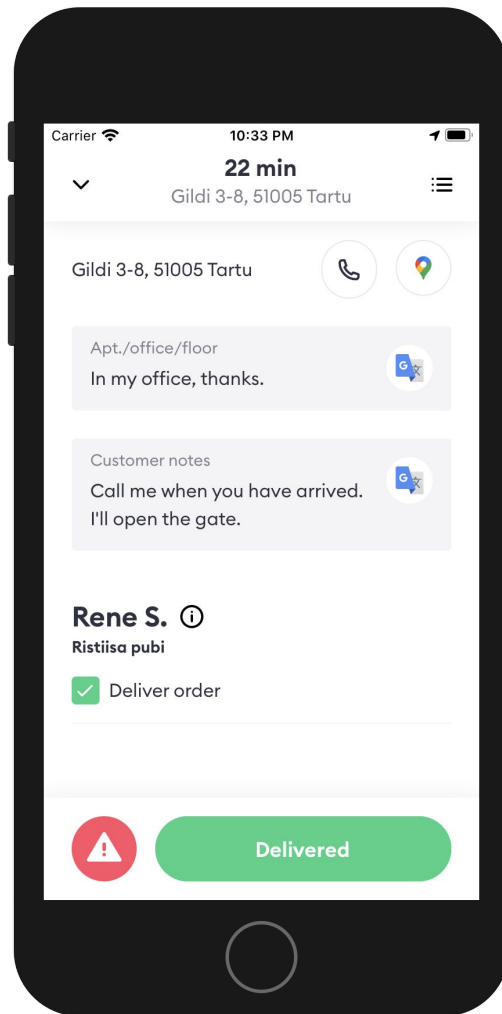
Carrier
10:33 PM

22 min
Gildi 3-8, 51005 Tartu

Gildi 3-8, 51005 Tartu

Apt./office/floor
In my office, thanks.

Customer notes
Call me when you have arrived. I'll open the gate.

Rene S.
Ristiisa pubi

Deliver order

Delivered